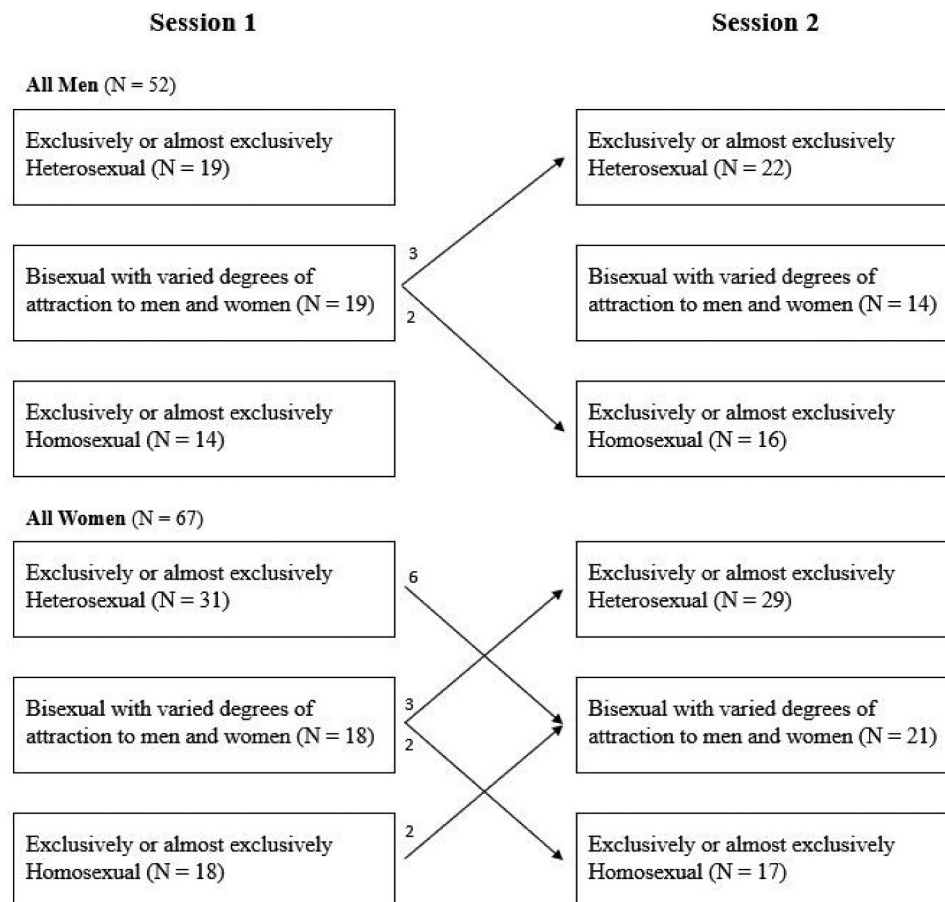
Session 1

Session 2

All Men (N = 52)

Exclusively or almost exclusively Heterosexual (N = 19)

Exclusively or almost exclusively Heterosexual (N = 22)

3

Bisexual with varied degrees of attraction to men and women (N = 19)

2

Bisexual with varied degrees of attraction to men and women (N = 14)

Exclusively or almost exclusively Homosexual (N = 14)

Exclusively or almost exclusively Homosexual (N = 16)

All Women (N = 67)

Exclusively or almost exclusively Heterosexual (N = 31)

6

Exclusively or almost exclusively Heterosexual (N = 29)

Bisexual with varied degrees of attraction to men and women (N = 18)

3

2

Bisexual with varied degrees of attraction to men and women (N = 21)

2

Exclusively or almost exclusively Homosexual (N = 18)

Exclusively or almost exclusively Homosexual (N = 17)